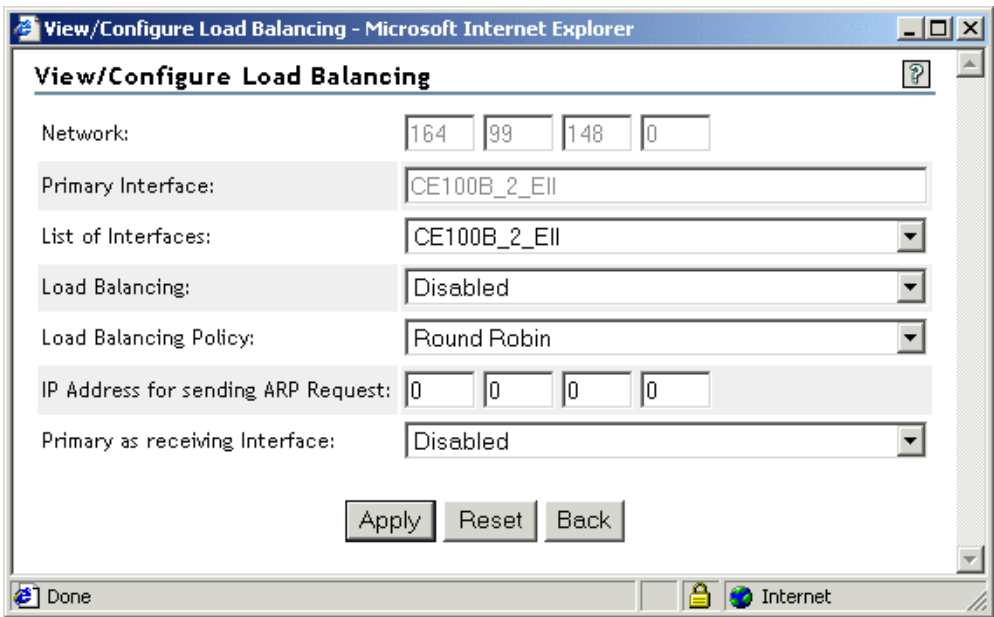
View/Configure Load Balancing - Microsoft Internet Explorer

View/Configure Load Balancing

?

Network: 164 99 148 0

Primary Interface: CE100B_2_EII

List of Interfaces: CE100B_2_EII

Load Balancing: Disabled

Load Balancing Policy: Round Robin

IP Address for sending ARP Request: 0 0 0 0

Primary as receiving Interface: Disabled

Apply Reset Back

Done Internet